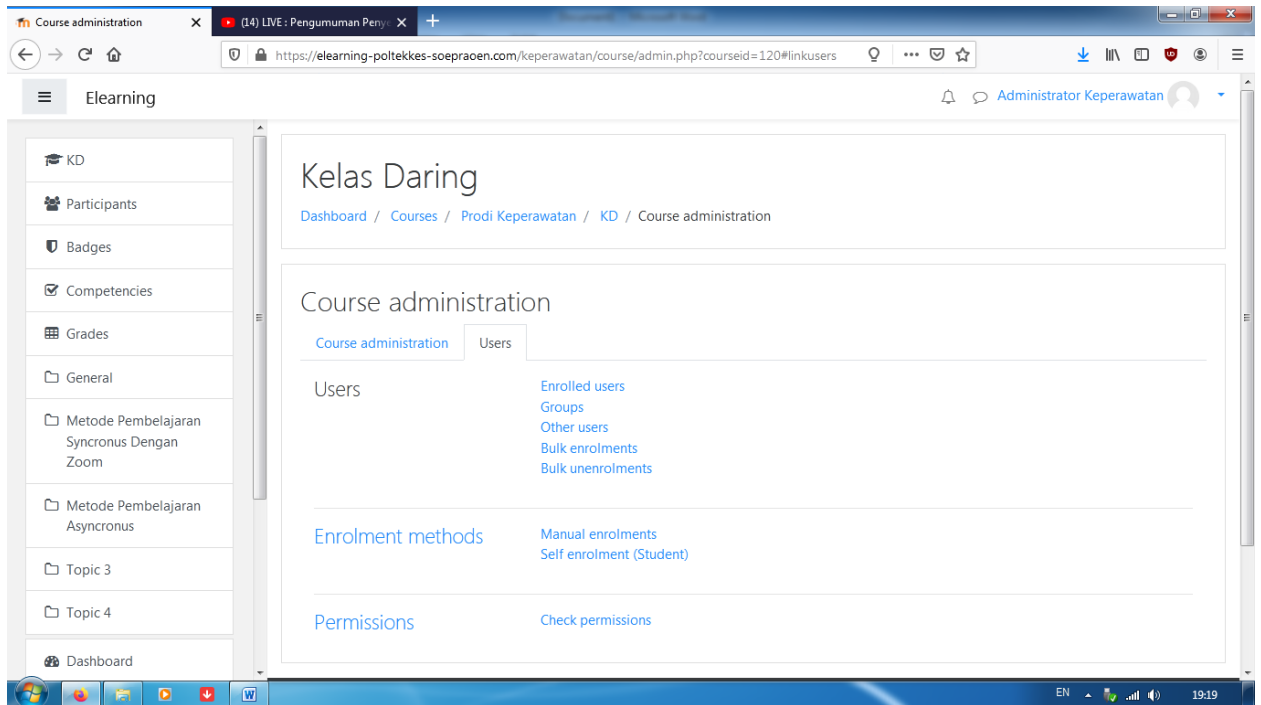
Course administration
(14) LIVE : Pengumuman Penye
https://elearning-poltekkes-soepraoen.com/keperawatan/course/admin.php?courseid=120#linkusers

Elearning

Administrator Keperawatan

KD
Participants
Badges
Competencies
Grades
General
Metode Pembelajaran Syncronus Dengan Zoom
Metode Pembelajaran Asyncronus
Topic 3
Topic 4
Dashboard

Kelas Daring

Dashboard / Courses / Prodi Keperawatan / KD / Course administration

Course administration

Course administration
Users

Users
Enrolled users
Groups
Other users
Bulk enrolments
Bulk unenrolments

Enrolment methods
Manual enrolments
Self enrolment (Student)

Permissions
Check permissions

EN
19:19